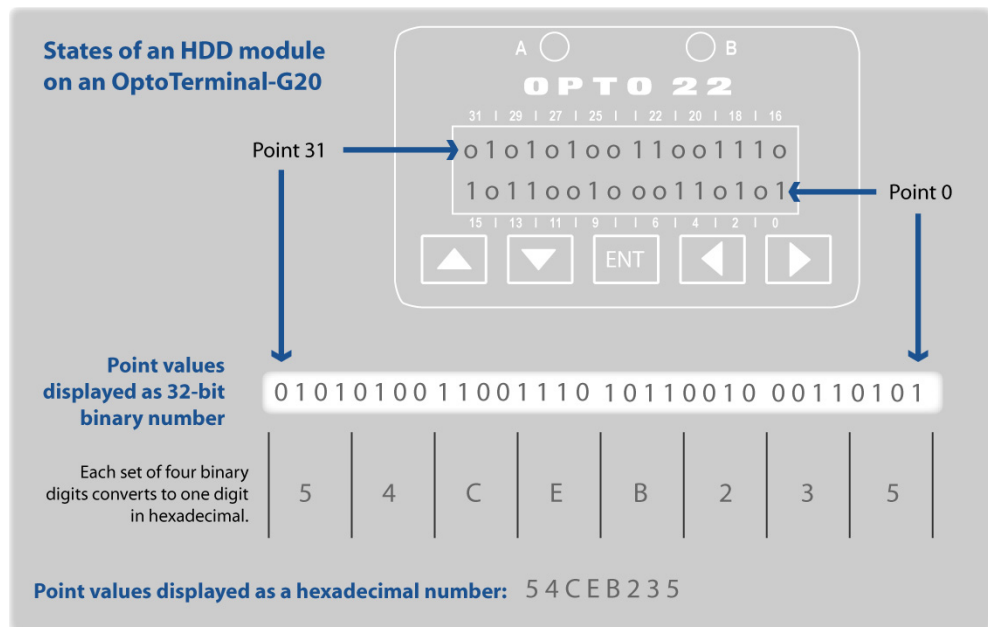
States of an HDD module on an OptoTerminal-G20

A

B

OPTO 22

31 | 29 | 27 | 25 | | 22 | 20 | 18 | 16

Point 31

o1o1o1oo11oo111o

1o11oo1ooo11o1o1

Point 0

15 | 13 | 11 | 9 | | 6 | 4 | 2 | 0

ENT

Point values displayed as 32-bit binary number

01010100 11001110 10110010 00110101

Each set of four binary digits converts to one digit in hexadecimal.

| 5 | 4 | C | E | B | 2 | 3 | 5 |
|---|---|---|---|---|---|---|---|

Point values displayed as a hexadecimal number: 54CEB235